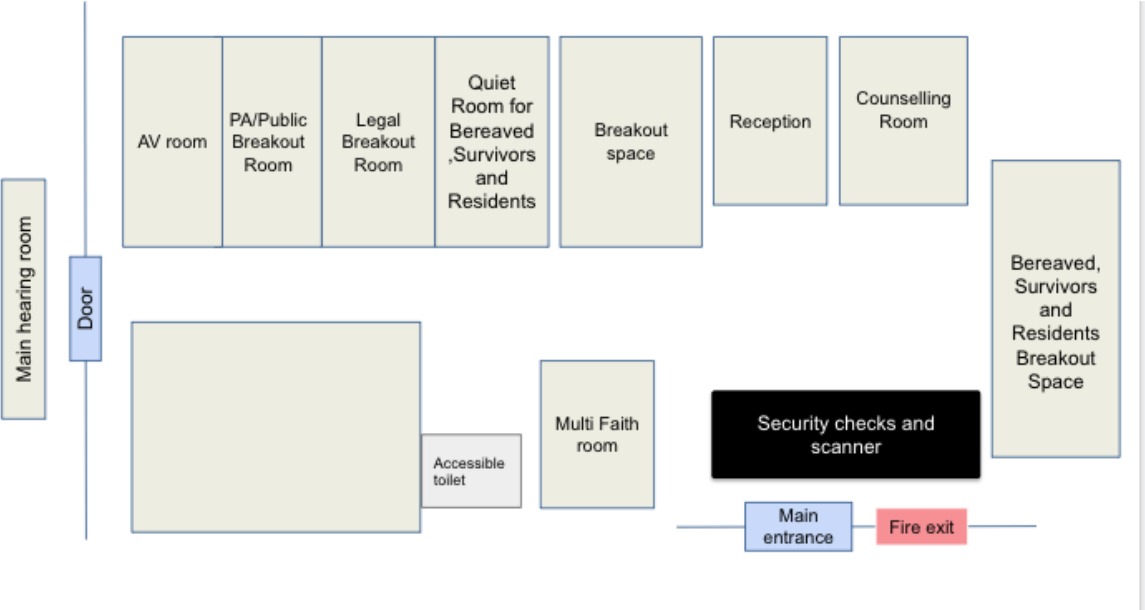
Main hearing room

Door

AV room

PA/Public Breakout Room

Legal Breakout Room

Quiet Room for Bereaved ,Survivors and Residents

Breakout space

Reception

Counselling Room

Bereaved, Survivors and Residents Breakout Space

Accessible toilet

Multi Faith room

Security checks and scanner

Main entrance

Fire exit